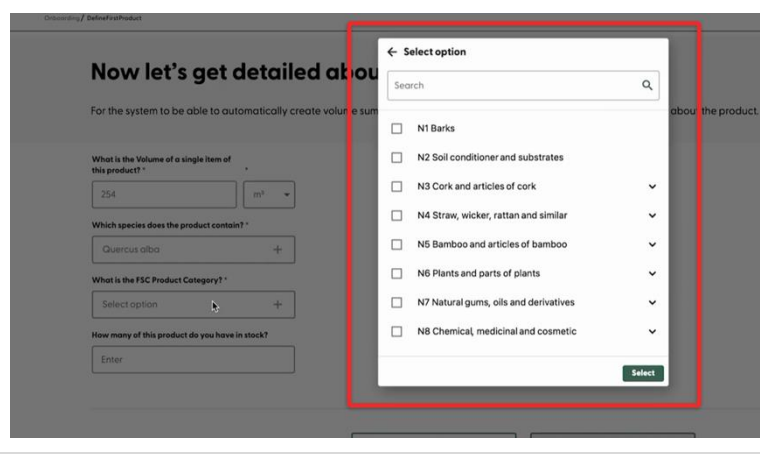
Onboarding / DefineFirstProduct

Now let's get detailed abou

For the system to be able to automatically create volume sum about the product.

What is the Volume of a single item of this product? *

254

m³

Which species does the product contain? *

Quercus alba

What is the FSC Product Category? *

Select option

How many of this product do you have in stock?

Enter

← Select option

Search

N1 Barks

N2 Soil conditioner and substrates

N3 Cork and articles of cork

N4 Straw, wicker, rattan and similar

N5 Bamboo and articles of bamboo

N6 Plants and parts of plants

N7 Natural gums, oils and derivatives

N8 Chemical, medicinal and cosmetic

Select